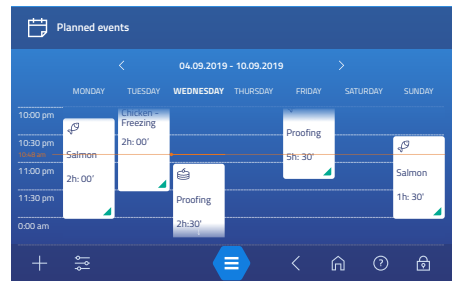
Planned events

<

04.09.2019 - 10.09.2019

>

MONDAY

TUESDAY

WEDNESDAY

THURSDAY

FRIDAY

SATURDAY

SUNDAY

10:00 pm

10:30 pm

10:48 am

11:00 pm

11:30 pm

0:00 am

Salmon

2h: 00'

Chicken - Freezing

2h: 00'

Proofing

2h:30'

Proofing

5h: 30'

Salmon

1h: 30'